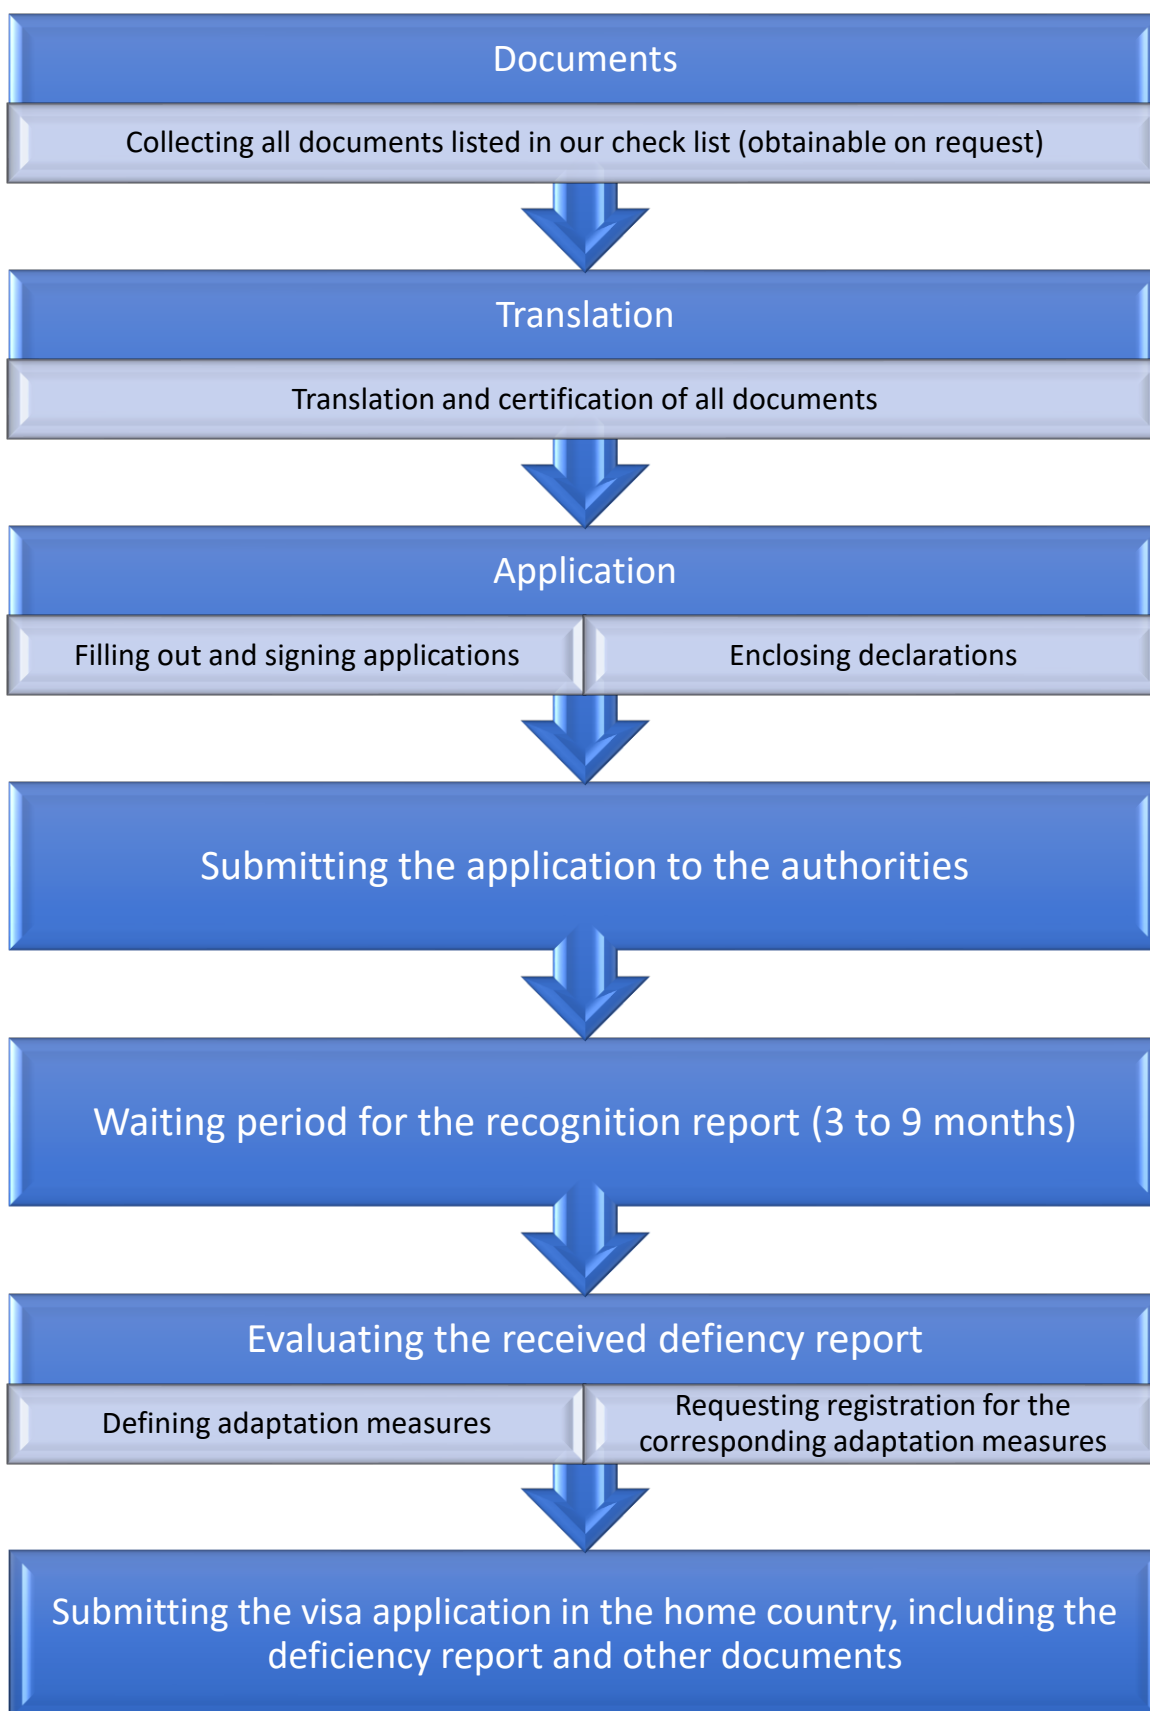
Documents

Collecting all documents listed in our check list (obtainable on request)

Translation

Translation and certification of all documents

Application

Filling out and signing applications

Enclosing declarations

Submitting the application to the authorities

Waiting period for the recognition report (3 to 9 months)

Evaluating the received defiency report

Defining adaptation measures

Requesting registration for the corresponding adaptation measures

Submitting the visa application in the home country, including the deficiency report and other documents